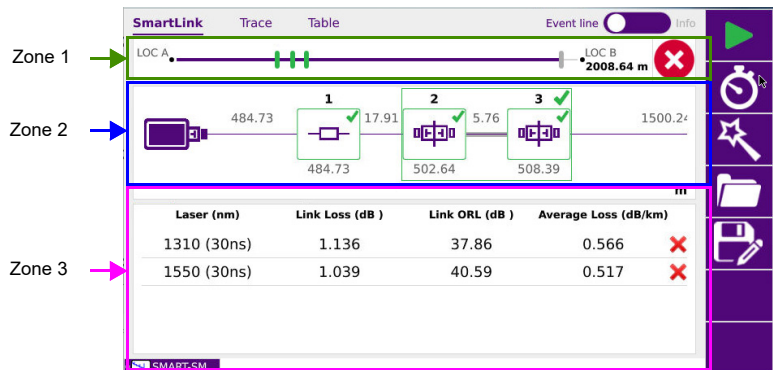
SmartLink Trace Table

Event line Info

Zone 1

LOC A

LOC B
2008.64 m

Zone 2

484.73

1

17.91

2

5.76

3

1500.24

484.73

502.64

508.39

Zone 3

| Laser (nm) | Link Loss (dB ) | Link ORL (dB ) | Average Loss (dB/km) |
|---|---|---|---|
| 1310 (30ns) | 1.136 | 37.86 | 0.566 |
| 1550 (30ns) | 1.039 | 40.59 | 0.517 |

SMART-SM